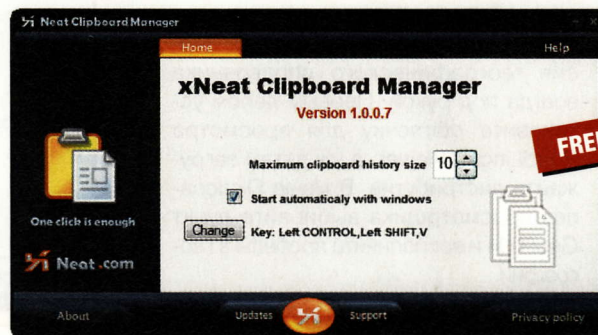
Neat Clipboard Manager

Home

Help

xNeat Clipboard Manager

Version 1.0.0.7

FRE

Maximum clipboard history size 10

Start automaticaly with windows

Change Key: Left CONTROL,Left SHIFT,V

One click is enough

Neat.com

About

Updates

Support

Privacy policy